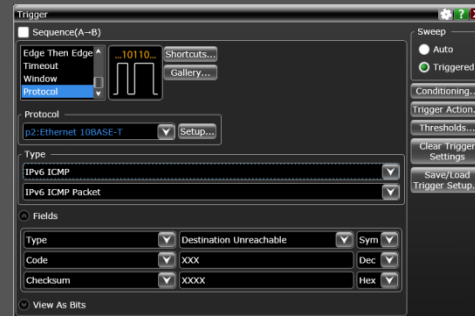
Trigger

Sequence(A→B)

Edge Then Edge
Timeout
Window
Protocol

...10110...

Shortcuts...
Gallery...

Protocol
p2:Ethernet 10BASE-T
Setup...

Type
IPv6 ICMP
IPv6 ICMP Packet

Fields

| Type | Destination Unreachable | Sym |
|---|---|---|
| Code | XXX | Dec |
| Checksum | XXXX | Hex |

View As Bits

Sweep
Auto
Triggered

Conditioning...
Trigger Action...
Thresholds...
Clear Trigger Settings
Save/Load Trigger Setup...